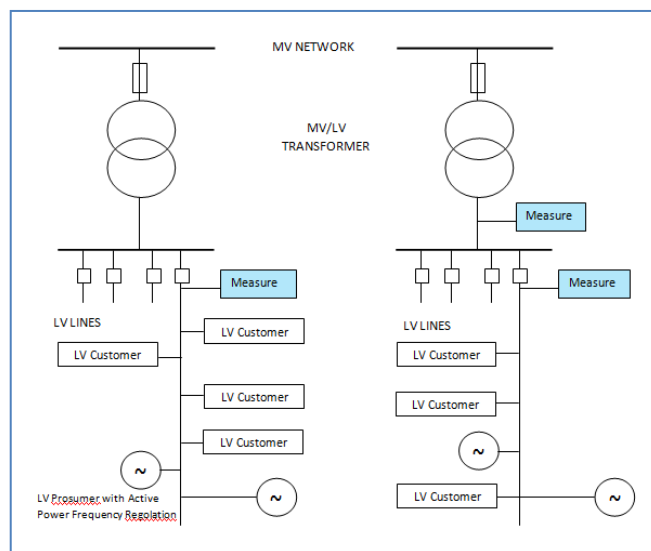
MV NETWORK

MV/LV TRANSFORMER

Measure

Measure

Measure

LV LINES

LV Customer

LV Customer

LV Customer

LV Customer

~

~

LV Prosumer with Active Power Frequency Regolation

LV LINES

LV Customer

LV Customer

~

LV Customer

~